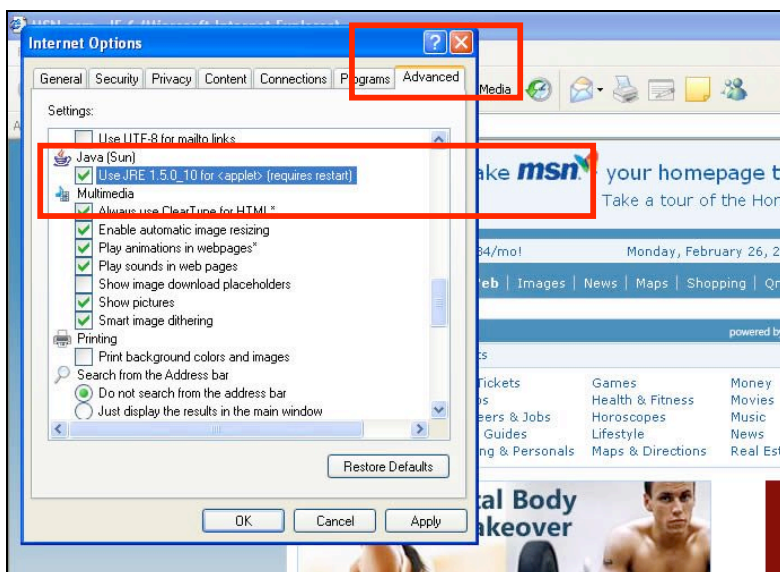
MSN.com - IE 6 (Microsoft Internet Explorer)

Internet Options

General | Security | Privacy | Content | Connections | Programs | Advanced

Settings:

Use UTF-8 for mailto links
Java (Sun)
Use JRE 1.5.0_10 for <applet> (requires restart)
Multimedia
Always use ClearType for HTML*
Enable automatic image resizing
Play animations in webpages*
Play sounds in web pages
Show image download placeholders
Show pictures
Smart image dithering
Printing
Print background colors and images
Search from the Address bar
Do not search from the address bar
Just display the results in the main window

Restore Defaults

OK | Cancel | Apply

Media

ake msn your homepage t
Take a tour of the Hon

34/mo!
Monday, February 26, 2

eb | Images | News | Maps | Shopping | Qn

powered by

ts

Tickets | Games | Money
os | Health & Fitness | Movies
eers & Jobs | Horoscopes | Music
Guides | Lifestyle | News
ng & Personals | Maps & Directions | Real Es

al Body
akeover